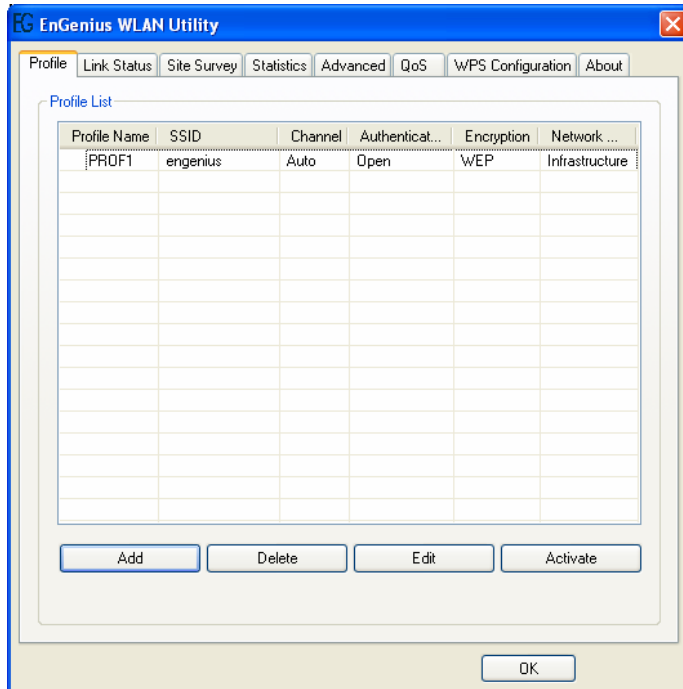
EG EnGenius WLAN Utility

Profile | Link Status | Site Survey | Statistics | Advanced | QoS | WPS Configuration | About

Profile List

| Profile Name | SSID | Channel | Authenticat... | Encryption | Network ... |
|---|---|---|---|---|---|
| PROF1 | engenius | Auto | Open | WEP | Infrastructure |

Add | Delete | Edit | Activate

OK